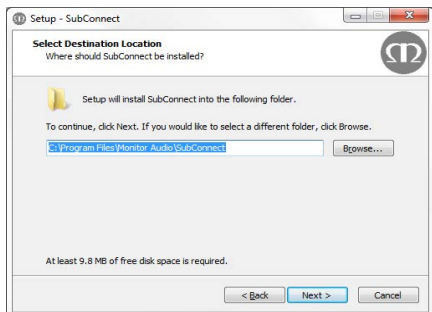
Setup - SubConnect

Select Destination Location
Where should SubConnect be installed?

Setup will install SubConnect into the following folder.

To continue, click Next. If you would like to select a different folder, click Browse.

C:\Program Files\Monitor Audio\SubConnect

Browse...

At least 9.8 MB of free disk space is required.

< Back

Next >

Cancel